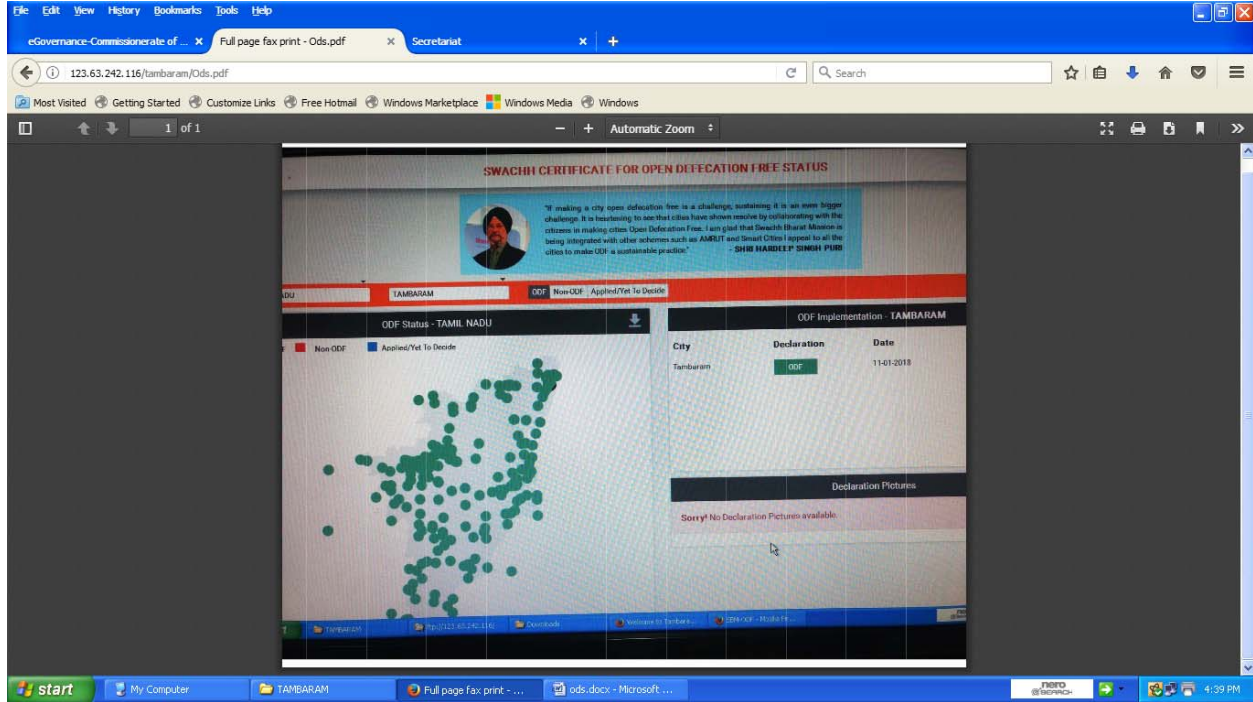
File Edit View History Bookmarks Tools Help

eGovernance-Commissionerate of ... ×   Full page fax print - Ods.pdf ×   Secretariat ×   +

123.63.242.116/tambaram/Ods.pdf

Search

Most Visited   Getting Started   Customize Links   Free Hotmail   Windows Marketplace   Windows Media   Windows

1 of 1   Automatic Zoom

SWACHH CERTIFICATE FOR OPEN DEFECATION FREE STATUS

"If making a city open defecation free is a challenge, sustaining it is an even bigger challenge. It is heartening to see that cities have shown resolve by collaborating with the citizens in making cities Open Defecation Free. I am glad that Swachh Bharat Mission is being integrated with other schemes such as AMRUT and Smart Cities I appeal to all the cities to make ODF a sustainable practice" - SHRI HARDEEP SINGH PURI

ADU   TAMBARAM   ODF   Non-ODF   Applied/Yet To Decide

ODF Status - TAMIL NADU

Non-ODF   Applied/Yet To Decide

ODF Implementation - TAMBARAM

| City | Declaration | Date |
|---|---|---|
| Tambaram | ODF | 11-01-2018 |

Declaration Pictures

Sorry! No Declaration Pictures available.

TAMBARAM   ftp://123.63.242.116   Downloads   Welcome to Tambara...   SBM-ODF - Mozilla Fi...

start   My Computer   TAMBARAM   Full page fax print - ...   ods.docx - Microsoft ...   nero   4:39 PM